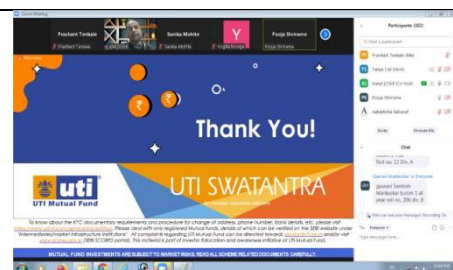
Zoom Meeting

Prashant Tonkale

Sarika Mohite

Y

Pooja Shrimane

Prashant Tonkale

Sarika Mohite

Yogita Ninge

Pooja Shrimane

Recording

Thank You!

uti

UTI Mutual Fund

UTI SWATANTRA

To know about the KYC documentary requirements and procedure for change of address, phone number, bank details, etc. please visit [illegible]. Please deal with only registered Mutual Funds, details of which can be verified on the SEBI website under "Intermediaries/Market Infrastructure Institutions". All complaints regarding UTI Mutual Fund can be directed towards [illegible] and/or visit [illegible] (SEBI SCORES portal). This material is part of Investor Education and awareness initiative of UTI Mutual Fund.

MUTUAL FUND INVESTMENTS ARE SUBJECT TO MARKET RISKS, READ ALL SCHEME RELATED DOCUMENTS CAREFULLY.

Participants (83)

Find a participant

Prashant Tonkale (Me)

Tanya Cell (Host)

Yuvraj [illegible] (Co-host)

Pooja Shrimane

Sakshi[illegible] Sahane

Invite

Unmute Me

Chat

Roll no. 12 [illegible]

Gaurav Santosh Mankodkar to Everyone

gaurav Santosh Mankodkar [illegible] year roll no. 28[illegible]

Who can see your messages? Recording On

To: Everyone

Type message here...